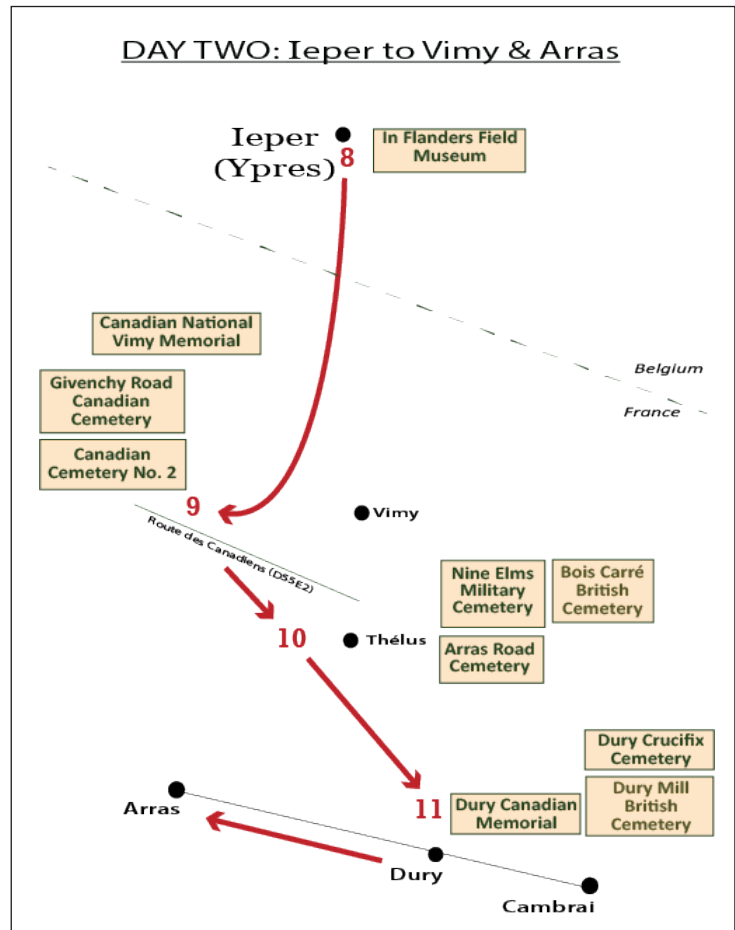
DAY TWO: Ieper to Vimy & Arras

Ieper (Ypres)

8

In Flanders Field Museum

Belgium

France

Canadian National Vimy Memorial

Givenchy Road Canadian Cemetery

Canadian Cemetery No. 2

9

Vimy

Route des Canadiens (D55E2)

Nine Elms Military Cemetery

Bois Carré British Cemetery

10

Thélus

Arras Road Cemetery

Dury Crucifix Cemetery

Dury Mill British Cemetery

11

Dury Canadian Memorial

Arras

Dury

Cambrai